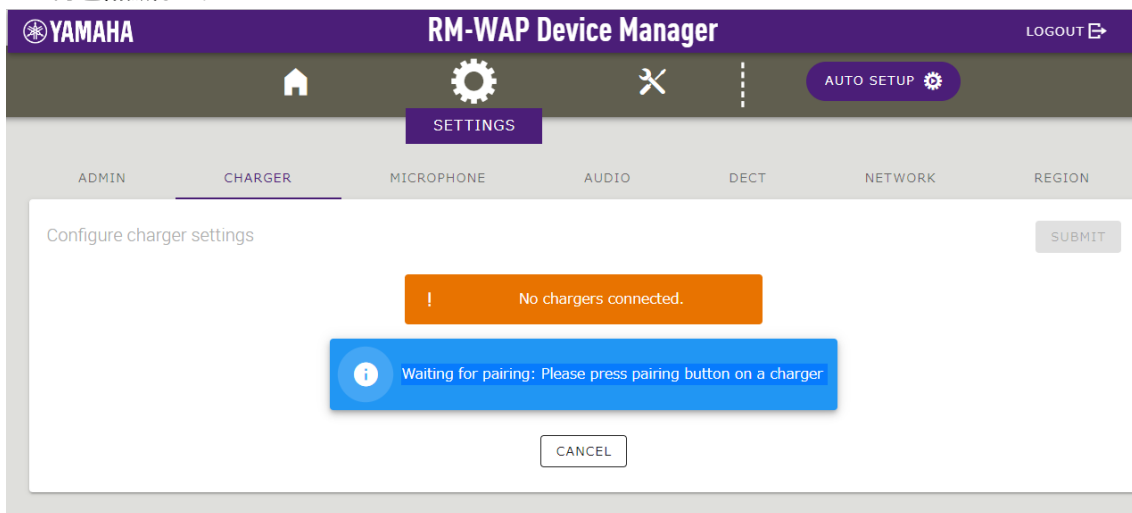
YAMAHA

RM-WAP Device Manager

LOGOUT

AUTO SETUP

SETTINGS

ADMIN

CHARGER

MICROPHONE

AUDIO

DECT

NETWORK

REGION

Configure charger settings

SUBMIT

! No chargers connected.

Waiting for pairing: Please press pairing button on a charger

CANCEL